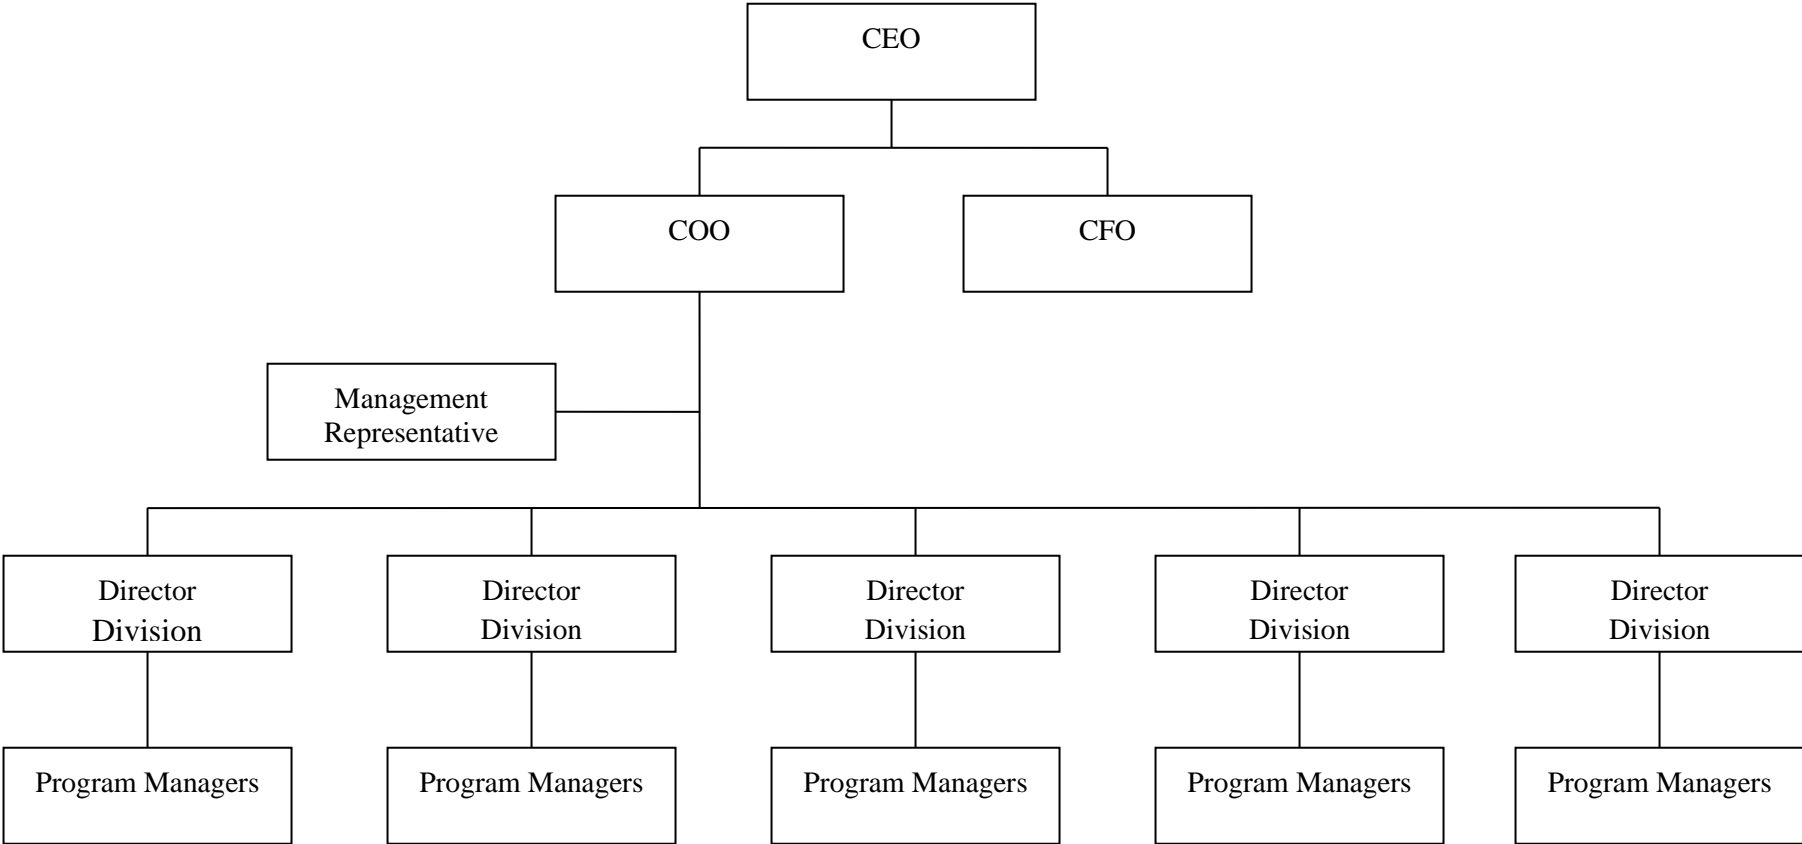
CEO

COO

CFO

Management Representative

Director Division

Director Division

Director Division

Director Division

Director Division

Program Managers

Program Managers

Program Managers

Program Managers

Program Managers